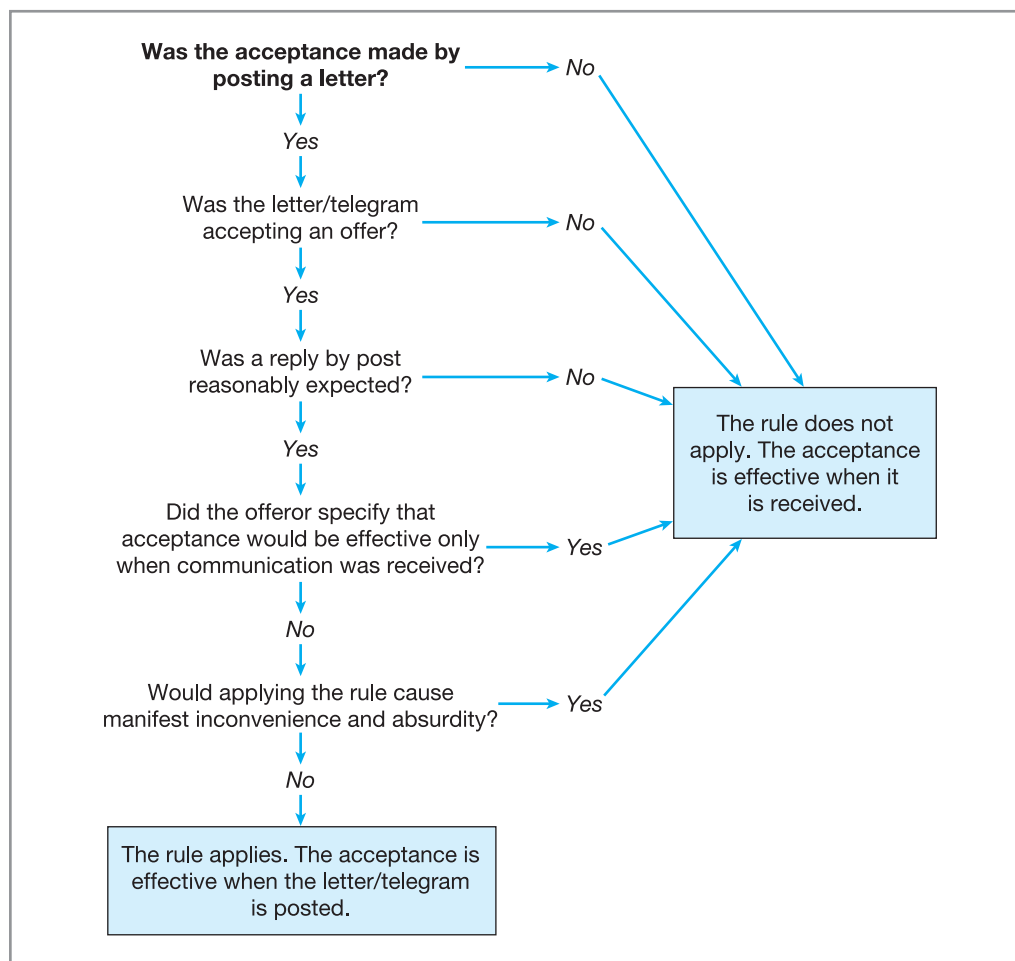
Was the acceptance made by posting a letter?

No

Yes

Was the letter/telegram accepting an offer?

No

Yes

Was a reply by post reasonably expected?

No

The rule does not apply. The acceptance is effective when it is received.

Yes

Did the offeror specify that acceptance would be effective only when communication was received?

Yes

No

Would applying the rule cause manifest inconvenience and absurdity?

Yes

No

The rule applies. The acceptance is effective when the letter/telegram is posted.